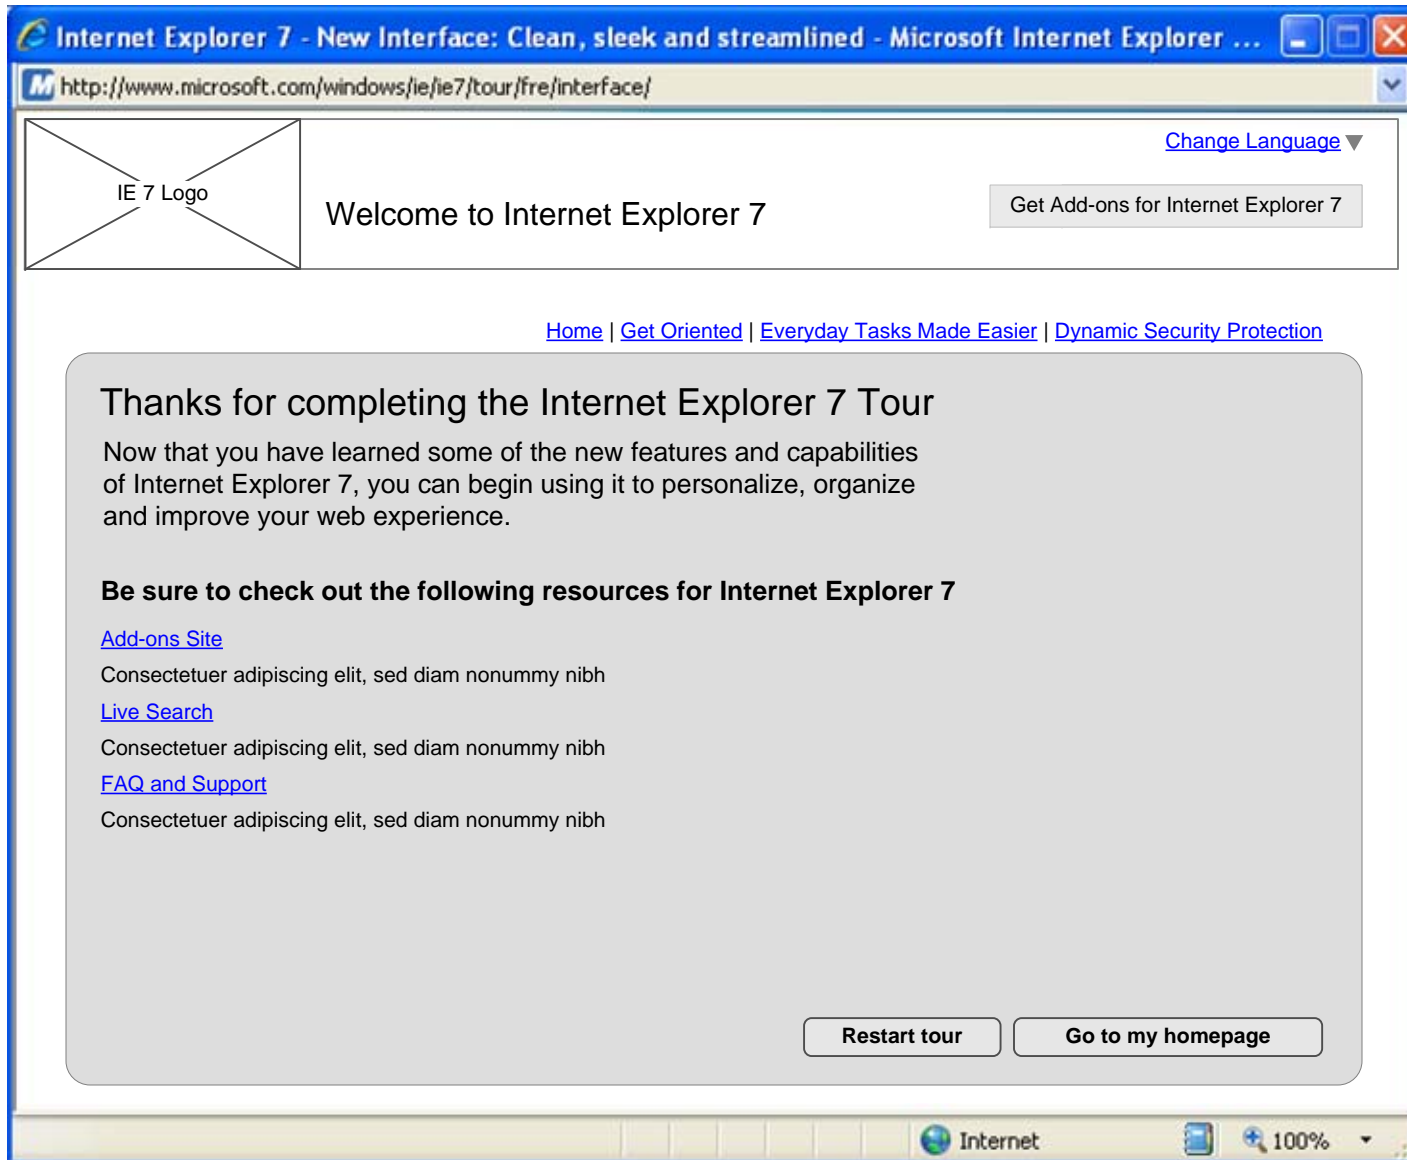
Internet Explorer 7 - New Interface: Clean, sleek and streamlined - Microsoft Internet Explorer ...

http://www.microsoft.com/windows/ie/ie7/tour/fre/interface/

IE 7 Logo

Welcome to Internet Explorer 7

Change Language

Get Add-ons for Internet Explorer 7

Home | Get Oriented | Everyday Tasks Made Easier | Dynamic Security Protection

Thanks for completing the Internet Explorer 7 Tour

Now that you have learned some of the new features and capabilities of Internet Explorer 7, you can begin using it to personalize, organize and improve your web experience.

Be sure to check out the following resources for Internet Explorer 7

Add-ons Site

Consectetuer adipiscing elit, sed diam nonummy nibh

Live Search

Consectetuer adipiscing elit, sed diam nonummy nibh

FAQ and Support

Consectetuer adipiscing elit, sed diam nonummy nibh

Restart tour

Go to my homepage

Internet

100%